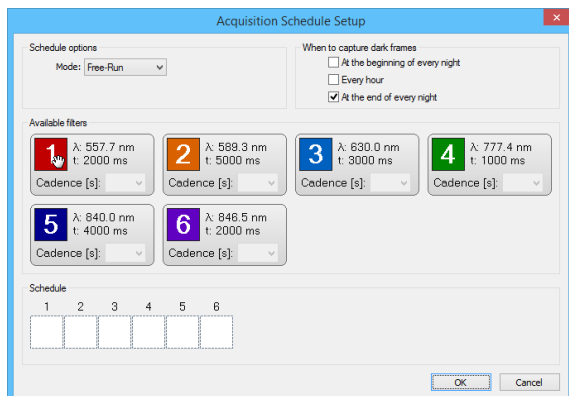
Acquisition Schedule Setup

Schedule options

Mode: Free-Run

When to capture dark frames

At the beginning of every night

Every hour

At the end of every night

Available filters

1 λ: 557.7 nm t: 2000 ms
Cadence [s]:

2 λ: 589.3 nm t: 5000 ms
Cadence [s]:

3 λ: 630.0 nm t: 3000 ms
Cadence [s]:

4 λ: 777.4 nm t: 1000 ms
Cadence [s]:

5 λ: 840.0 nm t: 4000 ms
Cadence [s]:

6 λ: 846.5 nm t: 2000 ms
Cadence [s]:

Schedule

1 2 3 4 5 6

OK

Cancel